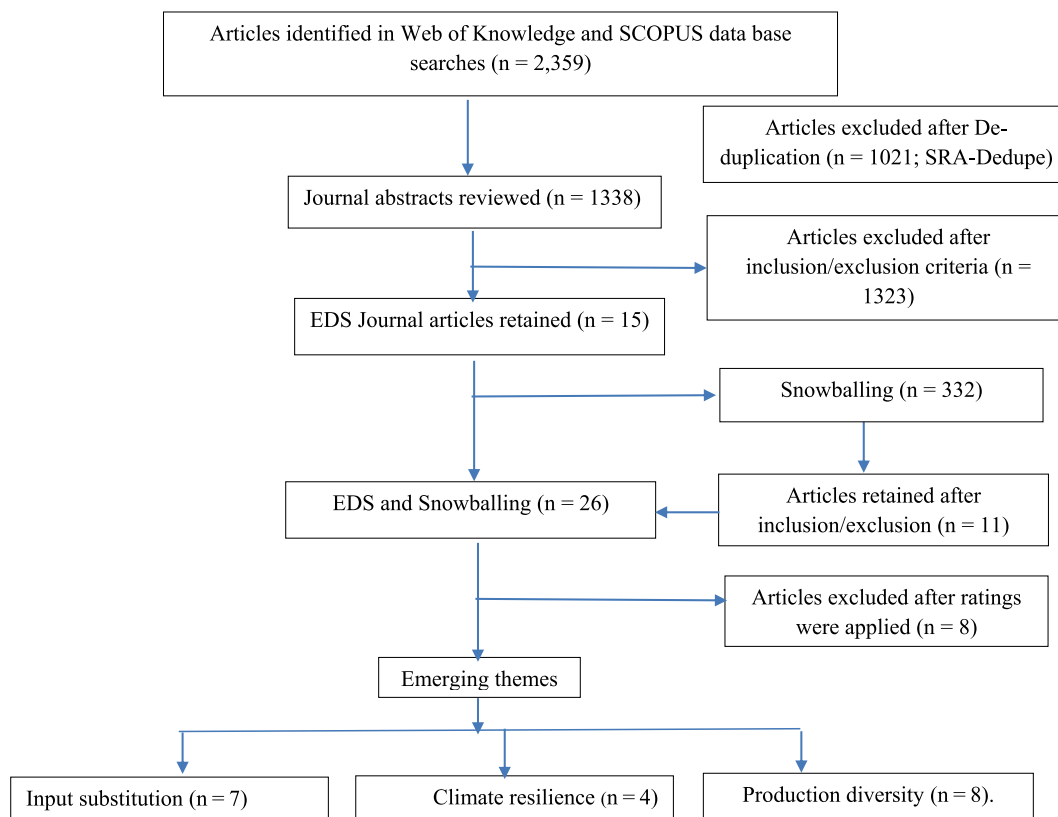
Articles identified in Web of Knowledge and SCOPUS data base searches (n = 2,359)

Articles excluded after De-duplication (n = 1021; SRA-Dedupe)

Journal abstracts reviewed (n = 1338)

Articles excluded after inclusion/exclusion criteria (n = 1323)

EDS Journal articles retained (n = 15)

Snowballing (n = 332)

EDS and Snowballing (n = 26)

Articles retained after inclusion/exclusion (n = 11)

Articles excluded after ratings were applied (n = 8)

Emerging themes

Input substitution (n = 7)

Climate resilience (n = 4)

Production diversity (n = 8).